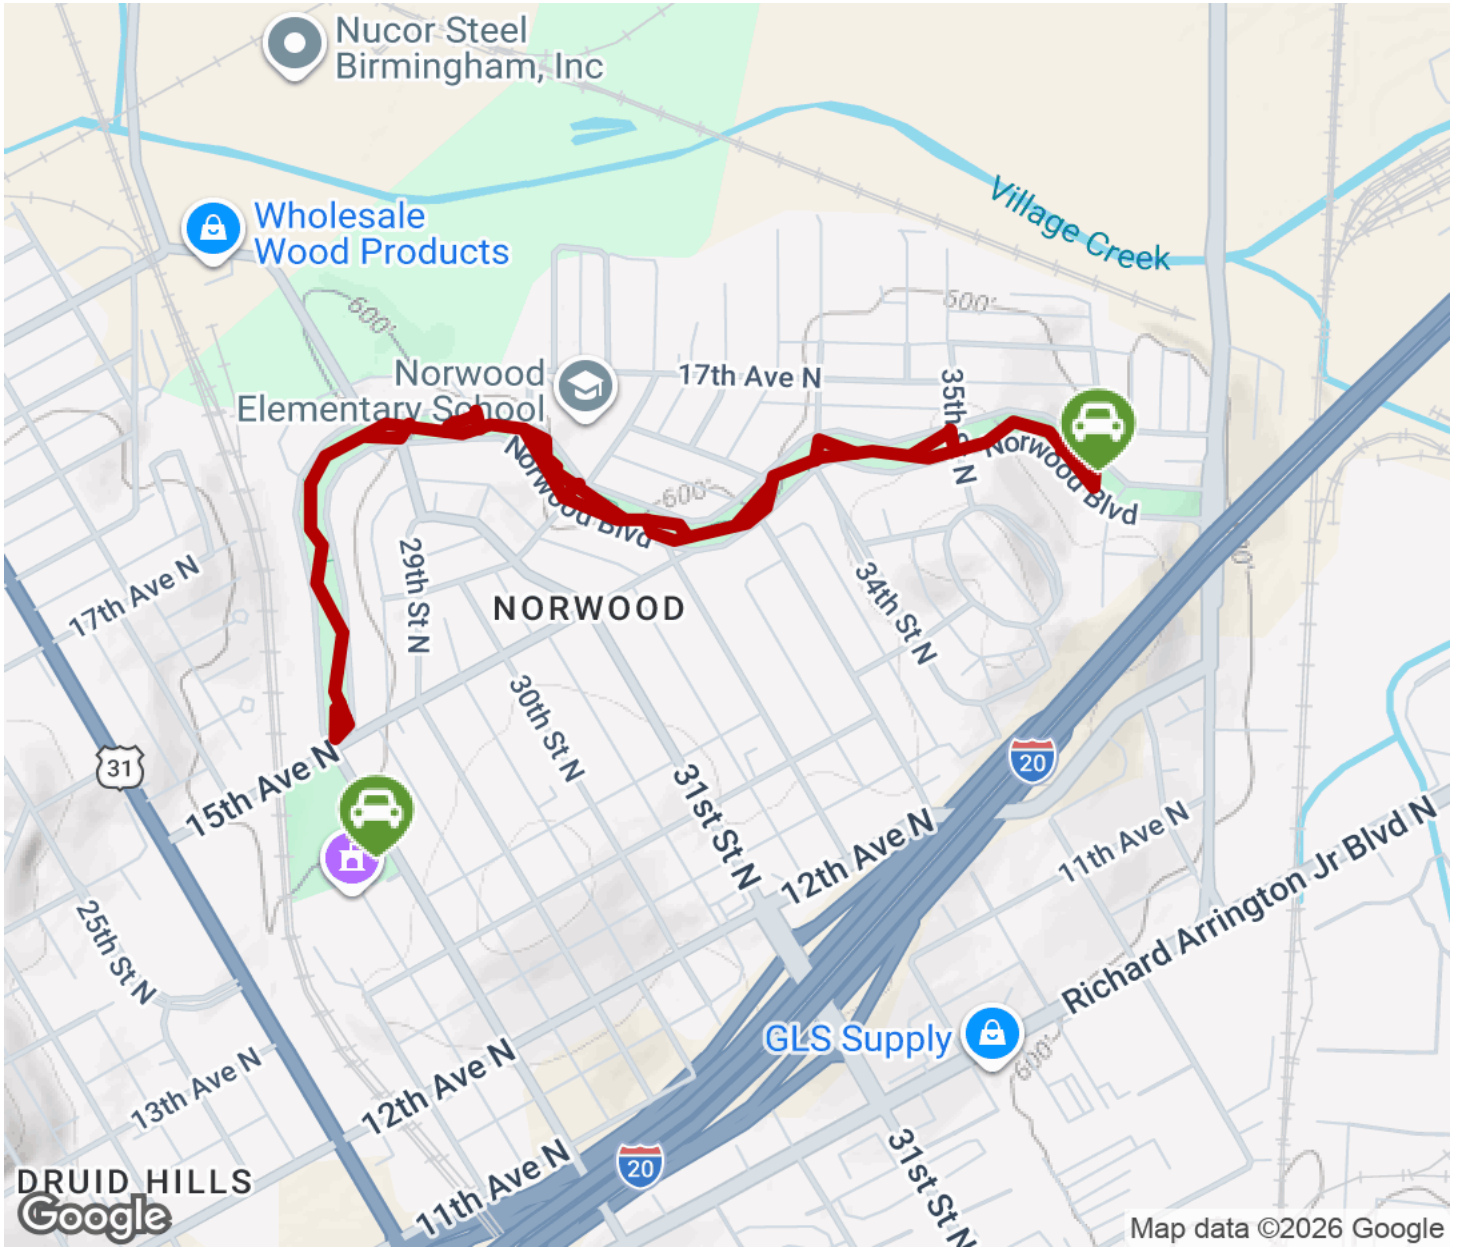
Nucor Steel Birmingham, Inc

Wholesale Wood Products

Village Creek

600'

500'

Norwood Elementary School

17th Ave N

35th St N

Norwood Blvd

600'

Norwood Blvd

29th St N

NORWOOD

17th Ave N

34th St N

30th St N

31st St N

31

15th Ave N

20

12th Ave N

11th Ave N

Richard Arrington Jr Blvd N

25th St N

13th Ave N

12th Ave N

GLS Supply

600'

20

11th Ave N

31st St N

DRUID HILLS

Google

Map data ©2026 Google